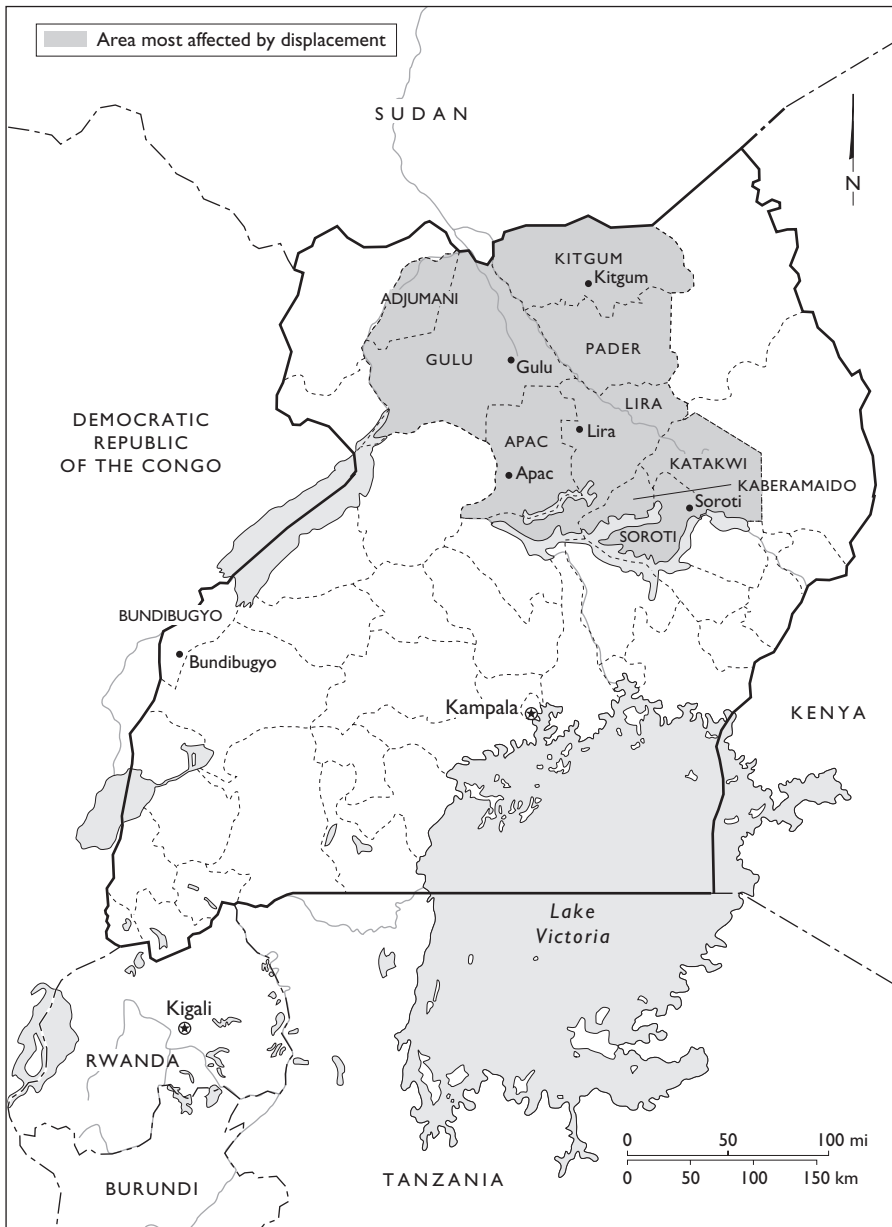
Area most affected by displacement

SUDAN

N

KITGUM
Kitgum

ADJUMANI

GULU
Gulu

PADER

LIRA

DEMOCRATIC REPUBLIC OF THE CONGO

APAC
Lira

Apac

KATAKWI

KABERAMAIDO

Soroti

SOROTI

BUNDIBUGYO

Bundibugyo

Kampala

KENYA

Lake Victoria

Kigali

RWANDA

BURUNDI

TANZANIA

0 50 100 mi
0 50 100 150 km